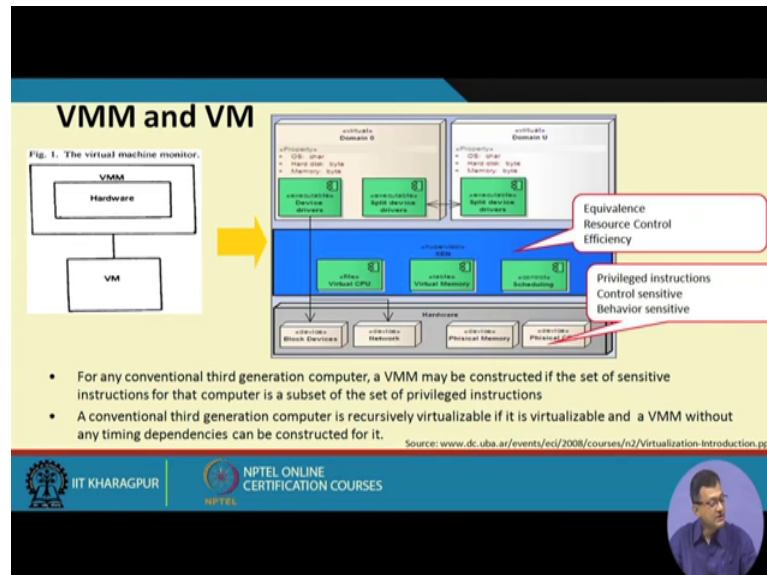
VMM and VM

Fig. 1. The virtual machine monitor.

VMM

Hardware

VM

«virtual» Domain 0

«Property»
OS: char
Hard disk: byte
Memory: byte

«executable» Device drivers

«executable» Split device drivers

«virtual» Domain U

«Property»
OS: char
Hard disk: byte
Memory: byte

«executable» Split device drivers

«hypervisor» XEN

«file» Virtual CPU

«table» Virtual Memory

«control» Scheduling

Hardware

«device» Block Devices

«device» Network

«device» Physical Memory

«device» Physical CPU

Equivalence
Resource Control
Efficiency

Privileged instructions
Control sensitive
Behavior sensitive

• For any conventional third generation computer, a VMM may be constructed if the set of sensitive instructions for that computer is a subset of the set of privileged instructions

• A conventional third generation computer is recursively virtualizable if it is virtualizable and a VMM without any timing dependencies can be constructed for it.

Source: www.dc.uba.ar/events/eci/2008/courses/n2/Virtualization-Introduction.pp

IIT KHARAGPUR

NPTEL ONLINE CERTIFICATION COURSES

NPTEL